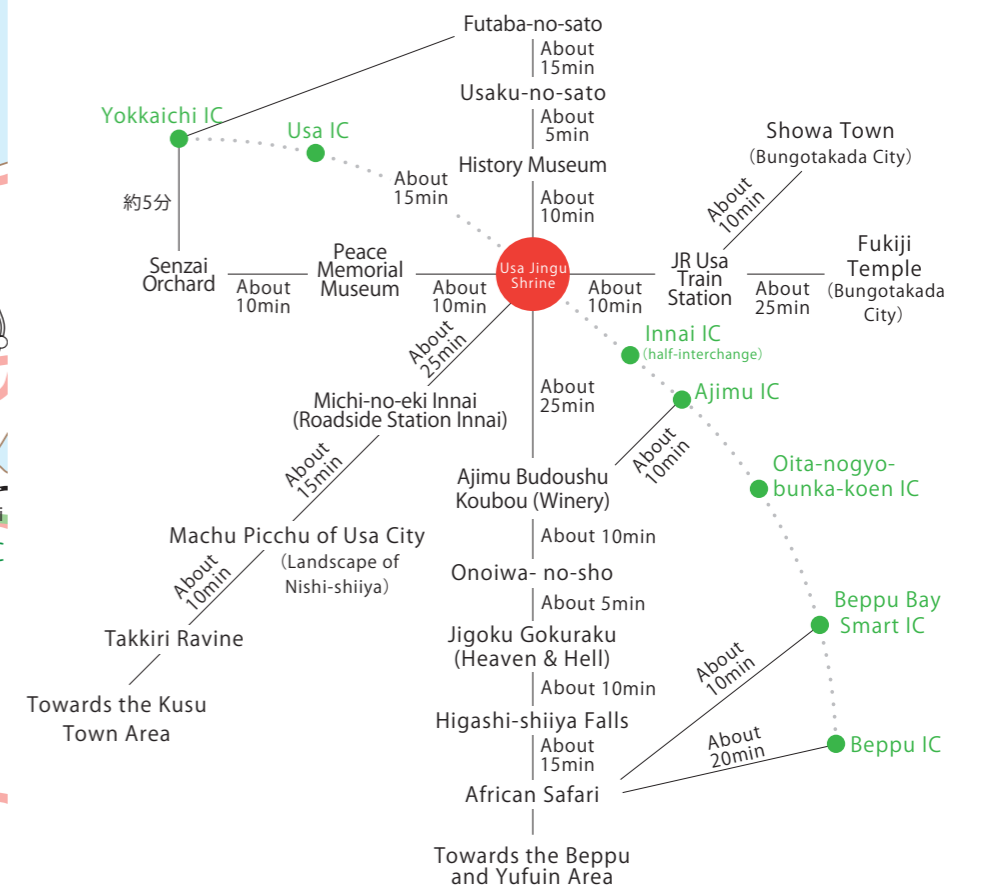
Futaba-no-sato
About 15min
Usaku-no-sato
About 5min
History Museum
About 10min

Yokkaichi IC
Usa IC
About 15min
約5分
Senzai Orchard
About 10min
Peace Memorial Museum
About 10min
Usa Jingu Shrine

Showa Town (Bungotakada City)
About 10min
JR Usa Train Station
About 10min
Fukiji Temple (Bungotakada City)
About 25min

Innai IC (half-interchange)
Ajimu IC
About 25min
About 10min
Oita-nogyo-bunka-koen IC

About 25min
Michi-no-eki Innai (Roadside Station Innai)
About 15min
Machu Picchu of Usa City (Landscape of Nishi-shiiya)
About 10min
Takkiri Ravine
Towards the Kusu Town Area

Ajimu Budoushu Koubou (Winery)
About 10min
Onoiwa- no-sho
About 5min
Jigoku Gokuraku (Heaven & Hell)
About 10min
Higashi-shiiya Falls
About 15min
African Safari
Towards the Beppu and Yufuin Area

Beppu Bay Smart IC
About 10min
About 20min
Beppu IC